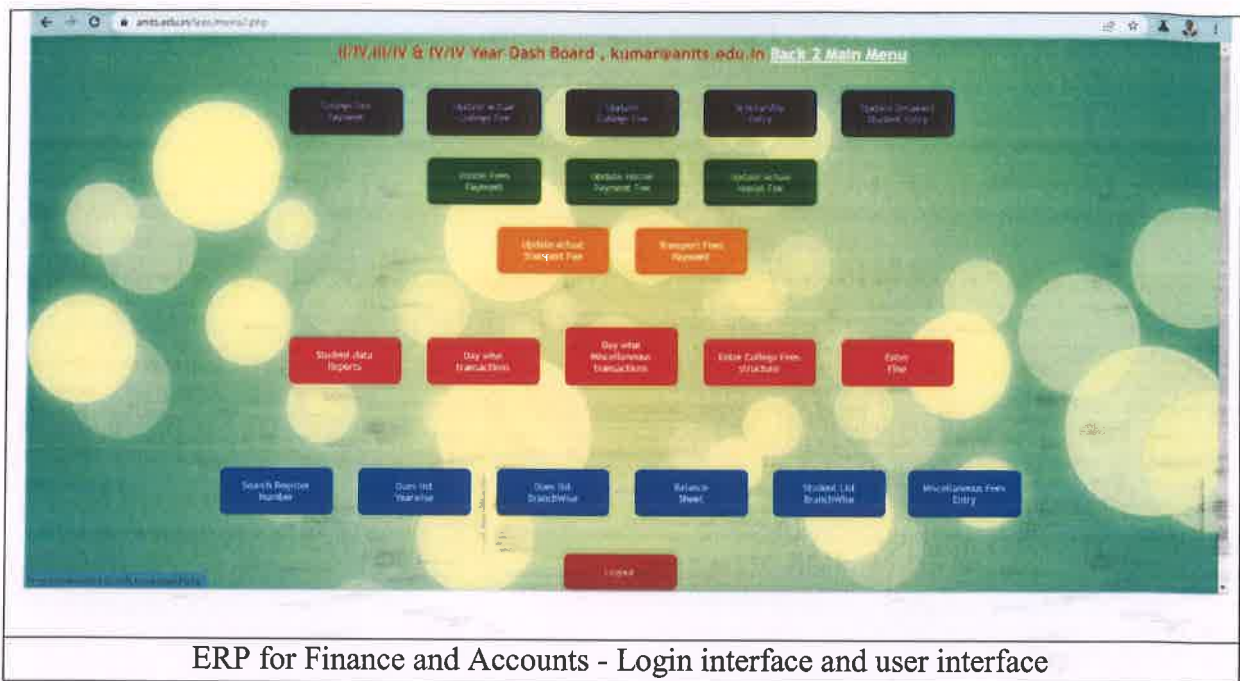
anits.edu.in/fees/menu2.php

II/IV,III/IV & IV/IV Year Dash Board , kumar@anits.edu.in Back 2 Main Menu

College Fee Payment

Update actual College Fee

Update College Fee

Scholarship Entry

Student Detained Student Entry

Hostel Fees Payment

Update Hostel Payment Fee

Update actual Hostel Fee

Update actual Transport Fee

Transport Fees Payment

Student data Reports

Day wise transactions

Day wise Miscellaneous transactions

Enter College Fees structure

Enter Fine

Search Register Number

Dues list Yearwise

Dues list BranchWise

Balance Sheet

Student List BranchWise

Miscellaneous Fees Entry

Logout

ERP for Finance and Accounts - Login interface and user interface